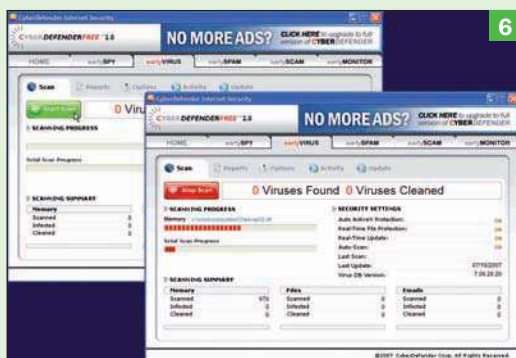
6

CyberDefender Internet Security

CYBERDEFENDERFREE 2.0

NO MORE ADS?

CLICK HERE to upgrade to full version of CYBERDEFENDER

HOME

earlySPY

earlyVIRUS

earlySPAM

earlySCAM

earlyMONITOR

Scan

Reports

Options

Activity

Update

Start Scan

0 Vir

SCANNING PROGRESS

Total Scan Progress

SCANNING SUMMARY

Memory

Scanned 0

Infected 0

Cleaned 0

CyberDefender Internet Security

CYBERDEFENDERFREE 2.0

NO MORE ADS?

CLICK HERE to upgrade to full version of CYBERDEFENDER

HOME

earlySPY

earlyVIRUS

earlySPAM

earlySCAM

earlyMONITOR

Scan

Reports

Options

Activity

Update

Stop Scan

0 Viruses Found 0 Viruses Cleaned

SCANNING PROGRESS

Memory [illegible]

Total Scan Progress

SECURITY SETTINGS

Auto Activate Protection: ON

Real-Time File Protection: ON

Real-Time Update: ON

Auto-Scan: ON

Last Scan:

Last Update: 07/10/2007

Virus DB Version: 7.09.20.20

SCANNING SUMMARY

| Memory | | Files | | Emails | |
|---|---|---|---|---|---|
| Scanned | 175 | Scanned | 0 | Scanned | 0 |
| Infected | 0 | Infected | 0 | Infected | 0 |
| Cleaned | 0 | Cleaned | 0 | Cleaned | 0 |

©2007 CyberDefender Corp. All Rights Reserved.